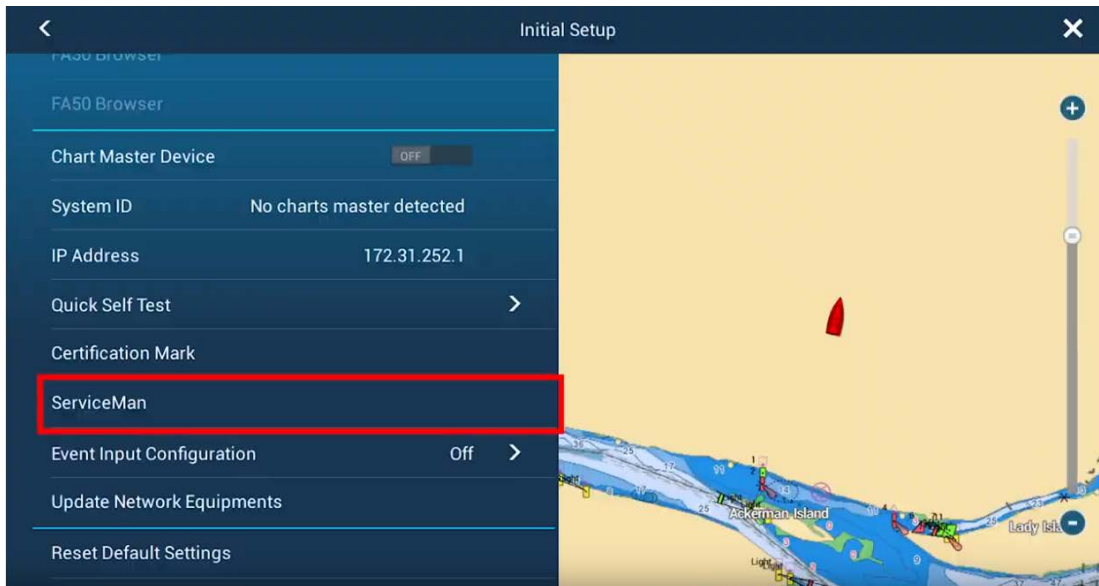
Initial Setup

FA50 Browser

FA50 Browser

Chart Master Device OFF

System ID No charts master detected

IP Address 172.31.252.1

Quick Self Test

Certification Mark

ServiceMan

Event Input Configuration Off

Update Network Equipments

Reset Default Settings

Ackerman Island

Lady Isla